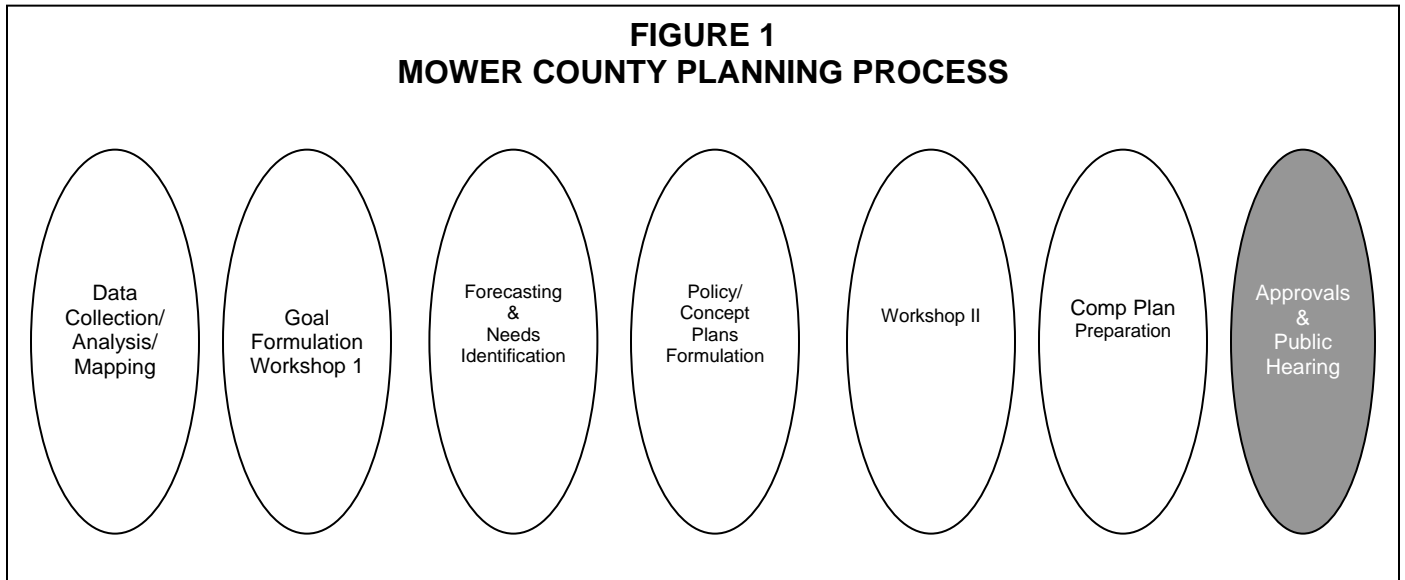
FIGURE 1
MOWER COUNTY PLANNING PROCESS

Data Collection/ Analysis/ Mapping

Goal Formulation Workshop 1

Forecasting & Needs Identification

Policy/ Concept Plans Formulation

Workshop II

Comp Plan Preparation

Approvals & Public Hearing